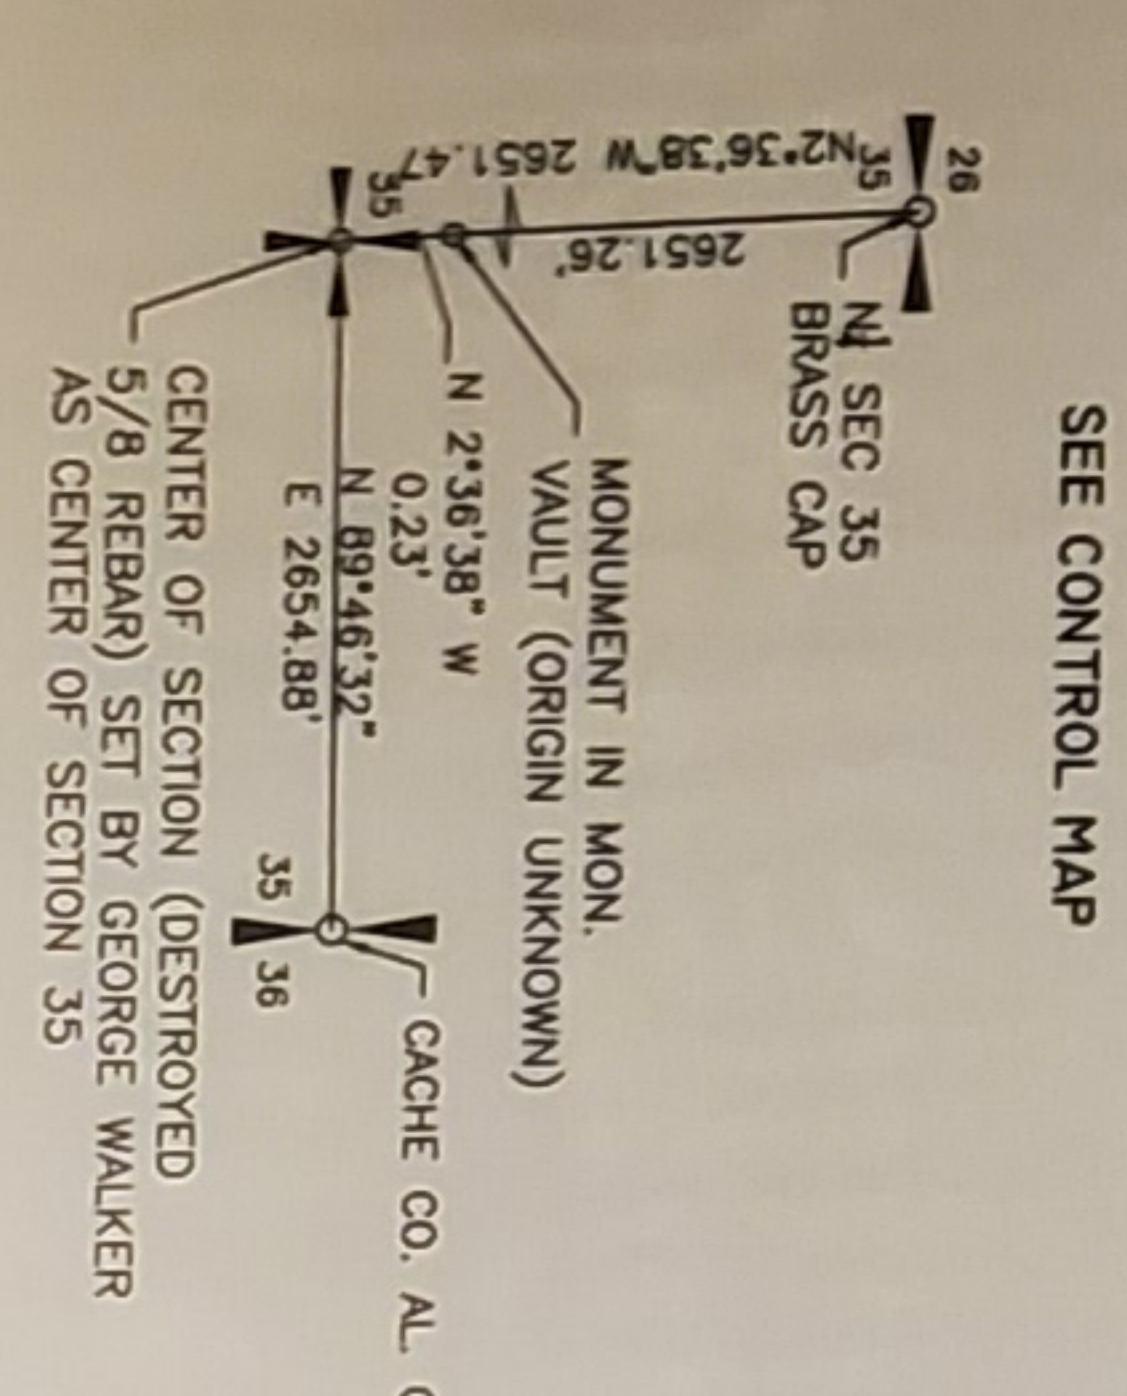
SEE CONTROL MAP

26
35
N2°36'38"W 2651.47'
35
2651.26'

N¼ SEC 35
BRASS CAP

MONUMENT IN MON.
VAULT (ORIGIN UNKNOWN)

N 2°36'38" W
0.23'

N 89°46'32"
E 2654.88'

35
36

CACHE CO. AL.

CENTER OF SECTION (DESTROYED
5/8 REBAR) SET BY GEORGE WALKER
AS CENTER OF SECTION 35